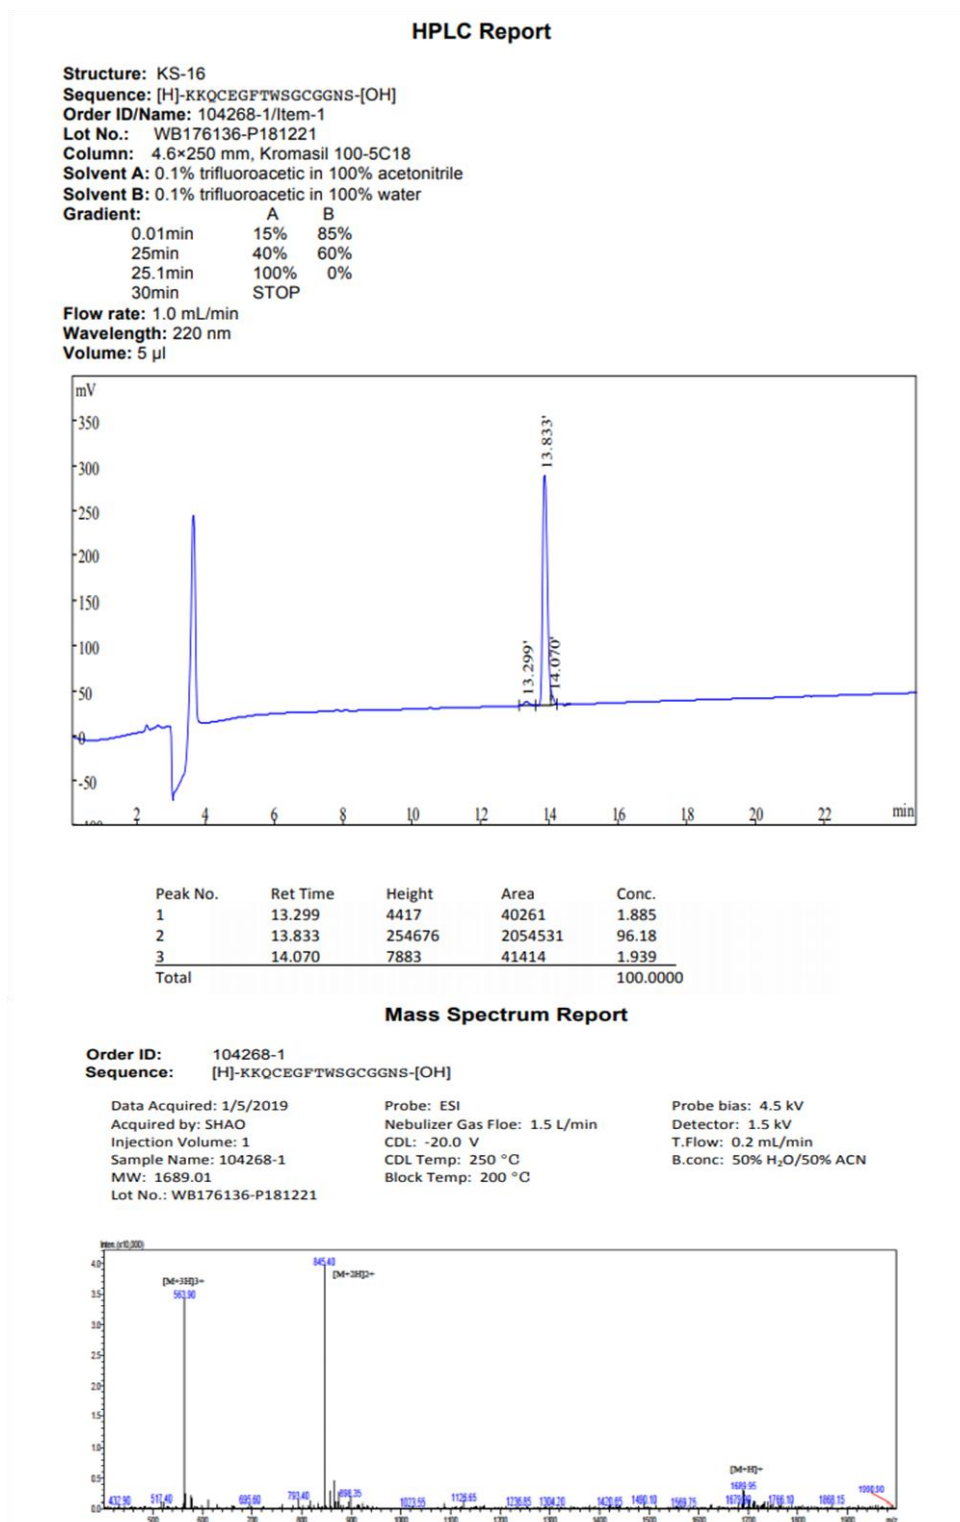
HPLC Report

Structure: KS-16
Sequence: [H]-KKQCEGFTWSGCGGNS-[OH]
Order ID/Name: 104268-1/Item-1
Lot No.: WB176136-P181221
Column: 4.6×250 mm, Kromasil 100-5C18
Solvent A: 0.1% trifluoroacetic in 100% acetonitrile
Solvent B: 0.1% trifluoroacetic in 100% water
Gradient:

| | A | B |
|---|---|---|
| 0.01min | 15% | 85% |
| 25min | 40% | 60% |
| 25.1min | 100% | 0% |
| 30min | STOP | |

Flow rate: 1.0 mL/min
Wavelength: 220 nm
Volume: 5 µl

mV
350
300
250
200
150
100
50
0
-50
13.833'
13.299'
14.070'
2 4 6 8 10 12 14 16 18 20 22 min

| Peak No. | Ret Time | Height | Area | Conc. |
|---|---|---|---|---|
| 1 | 13.299 | 4417 | 40261 | 1.885 |
| 2 | 13.833 | 254676 | 2054531 | 96.18 |
| 3 | 14.070 | 7883 | 41414 | 1.939 |
| Total | | | | 100.0000 |

Mass Spectrum Report

Order ID: 104268-1
Sequence: [H]-KKQCEGFTWSGCGGNS-[OH]

Data Acquired: 1/5/2019
Acquired by: SHAO
Injection Volume: 1
Sample Name: 104268-1
MW: 1689.01
Lot No.: WB176136-P181221

Probe: ESI
Nebulizer Gas Floe: 1.5 L/min
CDL: -20.0 V
CDL Temp: 250 °C
Block Temp: 200 °C

Probe bias: 4.5 kV
Detector: 1.5 kV
T.Flow: 0.2 mL/min
B.conc: 50% $H_2O$/50% ACN

Inten.(x10,000)
4.0
3.5
3.0
2.5
2.0
1.5
1.0
0.5
0.0
[M+3H]3+
563.90
845.40
[M+2H]2+
[M+H]+
1689.95
432.90 517.40 695.60 793.40 896.35 1023.55 1126.65 1236.85 1304.20 1420.65 1490.10 1569.75 1679.90 1766.10 1868.15 1990.90
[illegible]